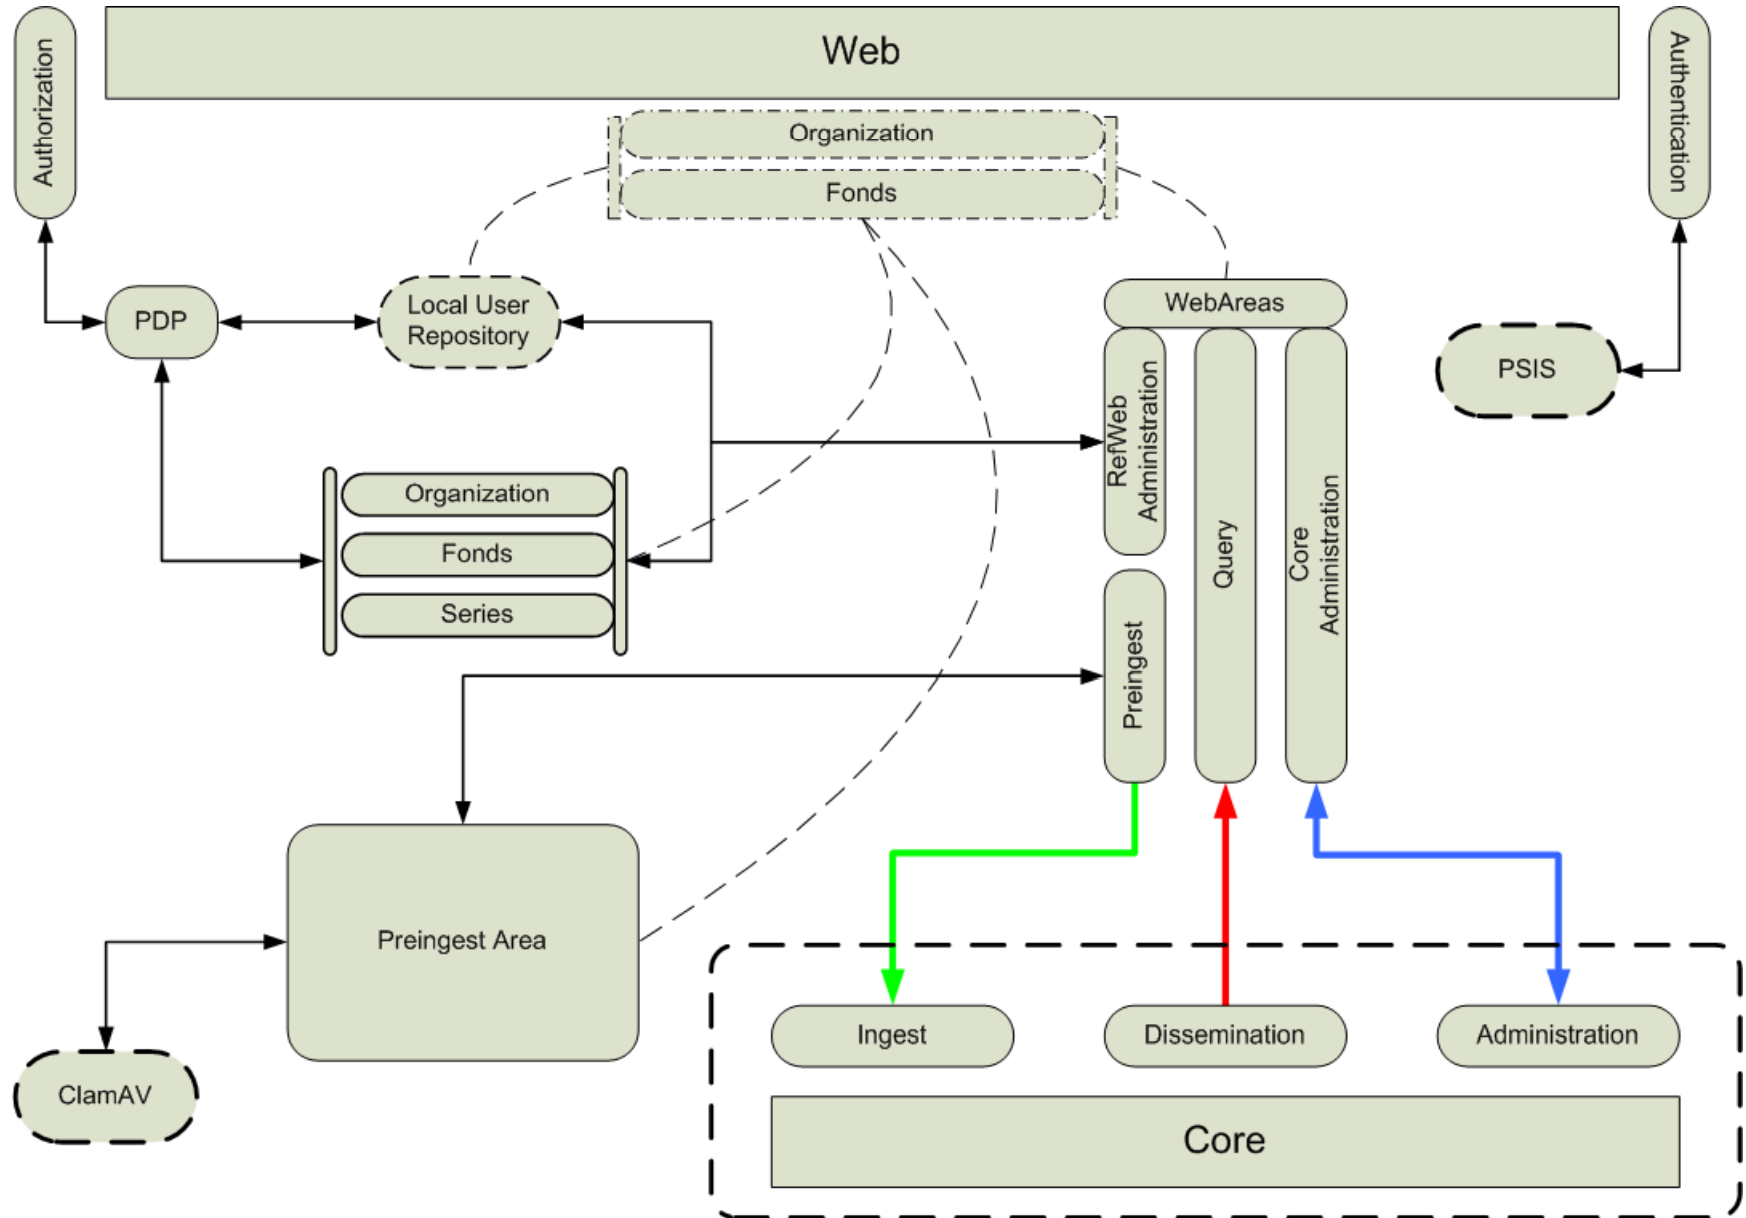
Authorization

Web

Authentication

Organization

Fonds

PDP

Local User Repository

WebAreas

PSIS

RefWeb Administration

Query

Core Administration

Organization

Fonds

Series

Preingest

Preingest Area

ClamAV

Ingest

Dissemination

Administration

Core